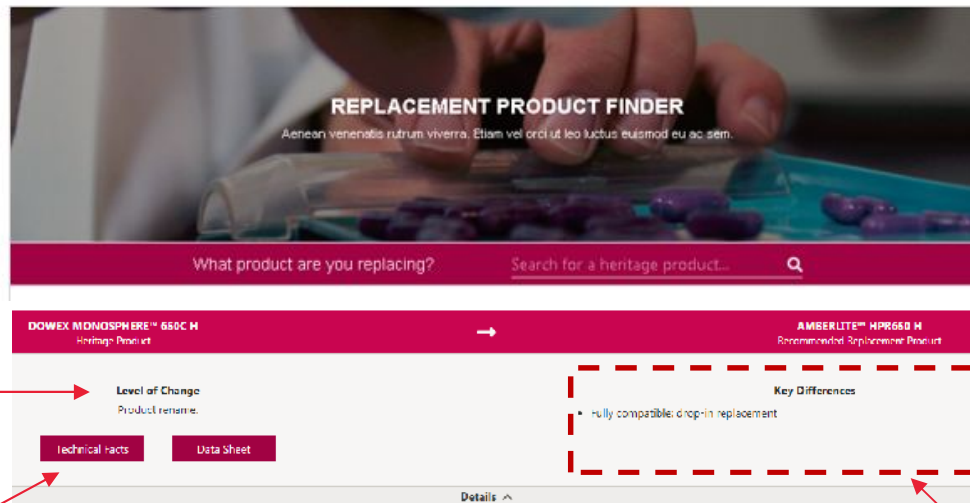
REPLACEMENT PRODUCT FINDER

Aenean venenatis rutrum viverra. Etiam vel orci ut leo luctus euismod eu ac sem.

What product are you replacing?

Search for a heritage product...

DOWEX MONOSPHERE™ 650C H
Heritage Product

AMBERLITE™ HPR650 H
Recommended Replacement Product

Level of Change

Product rename.

Technical Facts

Data Sheet

Key Differences

• Fully compatible; drop-in replacement

Details